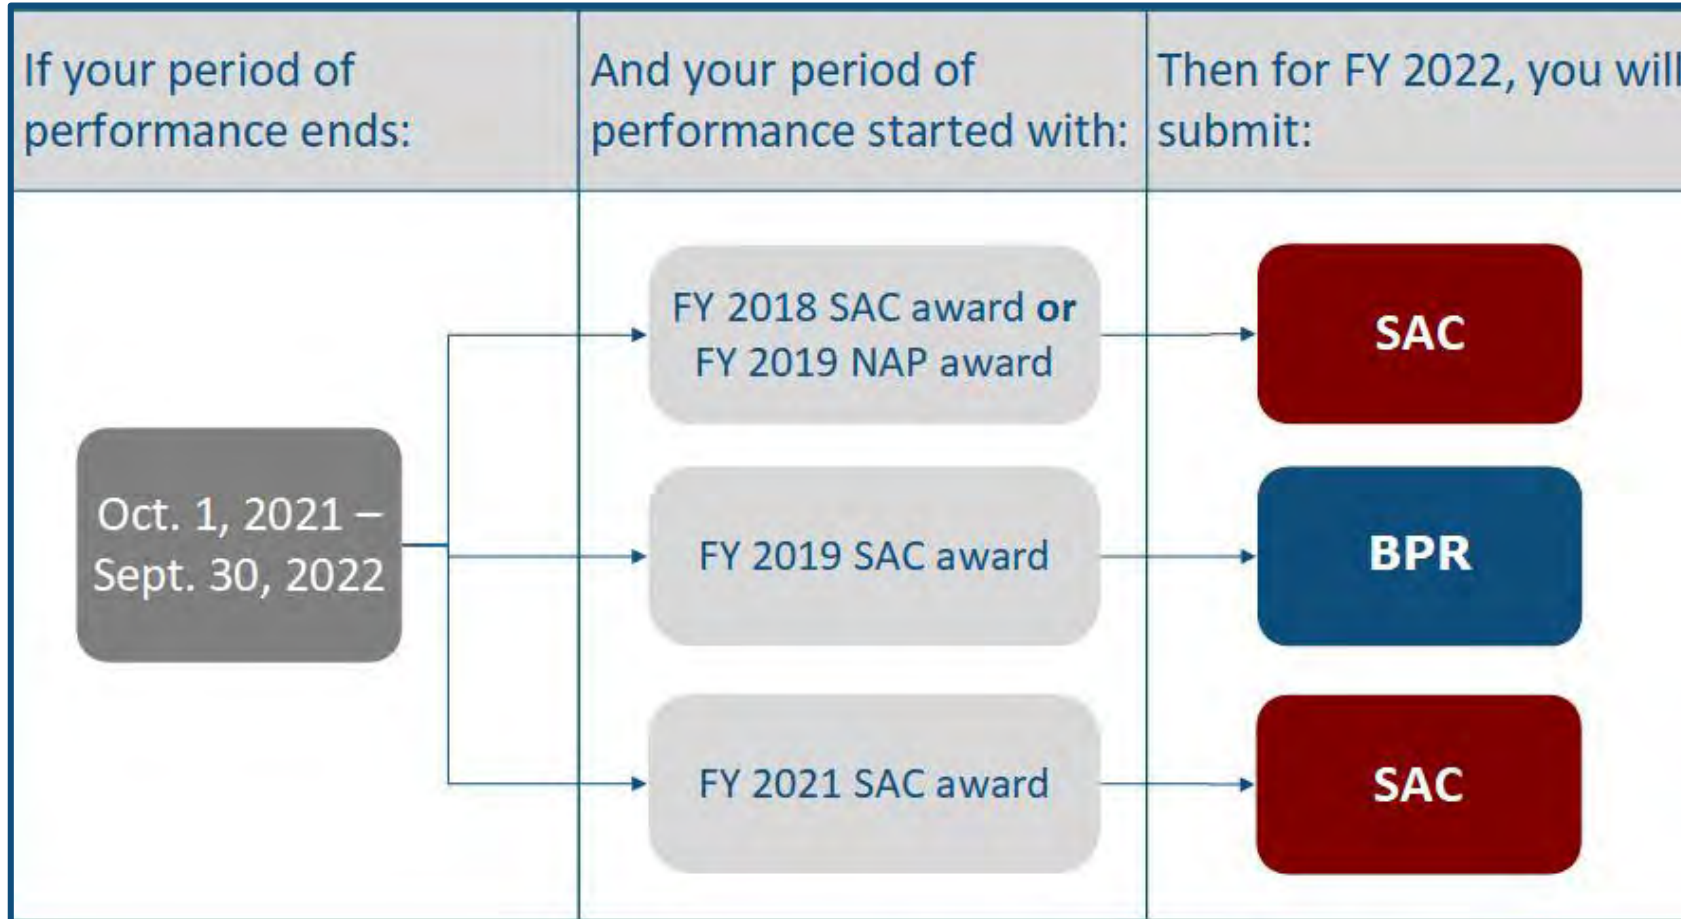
| If your period of performance ends: | And your period of performance started with: | Then for FY 2022, you will submit: |
|---|---|---|
| Oct. 1, 2021 – Sept. 30, 2022 | FY 2018 SAC award **or** FY 2019 NAP award | SAC |
| | FY 2019 SAC award | BPR |
| | FY 2021 SAC award | SAC |